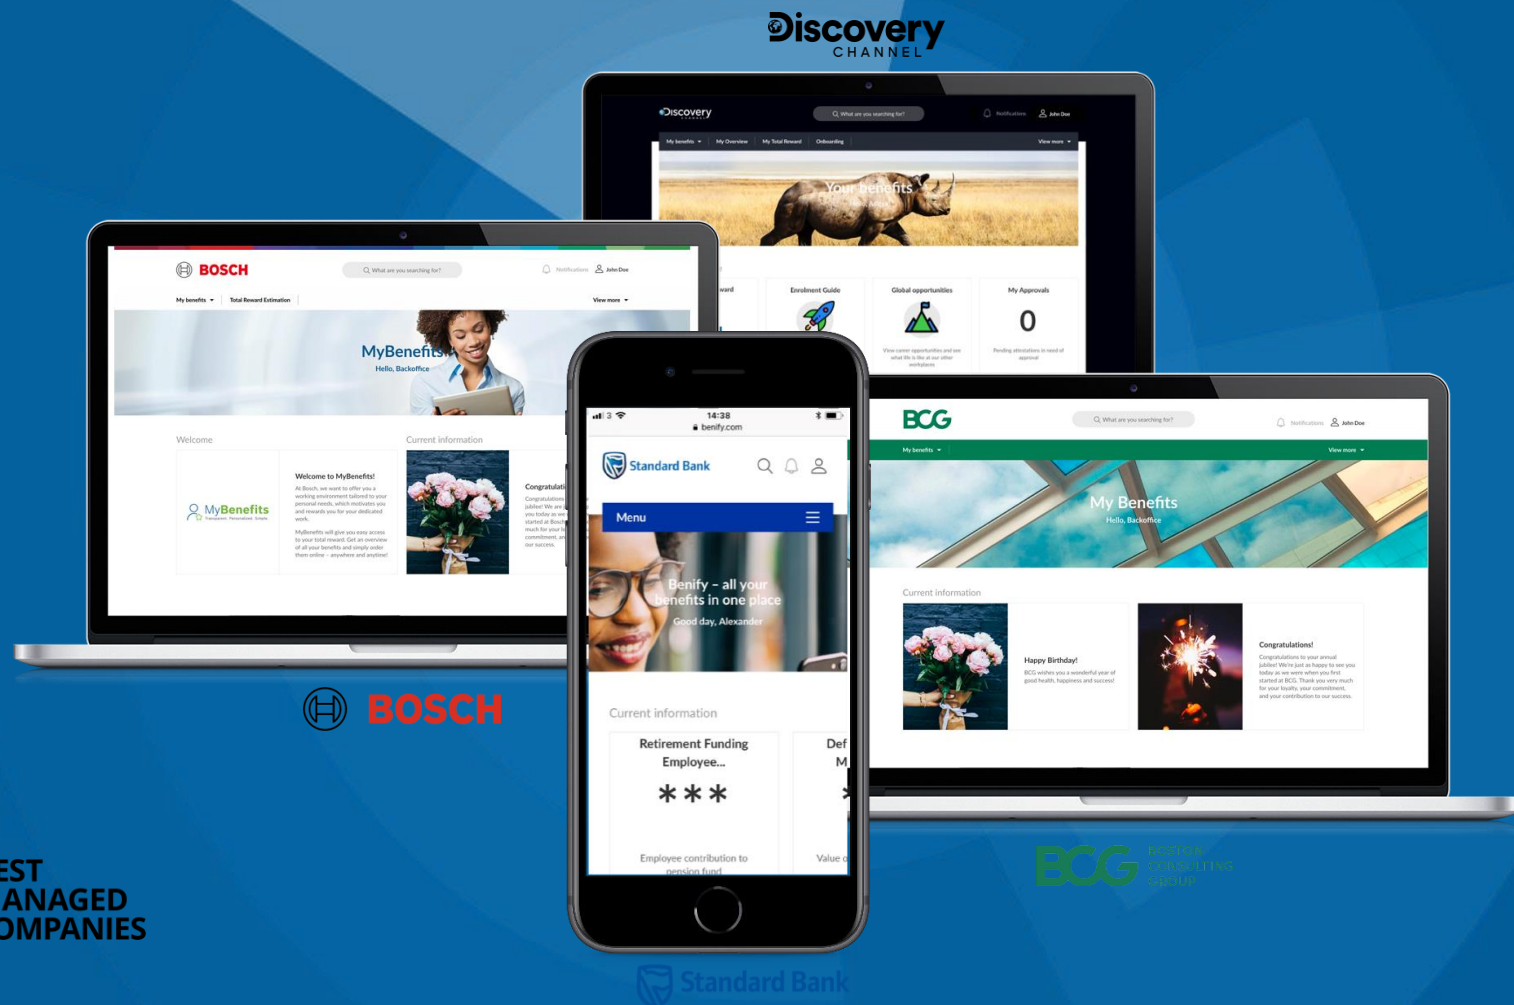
Discovery
CHANNEL

Discovery
What are you searching for?
Notifications
John Doe
My benefits
My Overview
My Total Reward
Onboarding
View more
Your benefits
Hello, Admin
ward
Enrolment Guide
Global opportunities
View career opportunities and see what life is like at our other workplaces
My Approvals
0
Pending attestations in need of approval

BOSCH
What are you searching for?
Notifications
John Doe
My benefits
Total Reward Estimation
View more
MyBenefits
Hello, Backoffice
Welcome
MyBenefits
Welcome to MyBenefits!
At Bosch, we want to offer you a working environment tailored to your personal needs, which motivates you and rewards you for your dedicated work.
MyBenefits will give you easy access to your total reward. Get an overview of all your benefits and simply order them online – anywhere and anytime!
Current information
Congratulati
Congratulations jubilee! We are you today as w started at Bosch much for your commitment, our success.

14:38
benify.com
Standard Bank
Menu
Benify – all your benefits in one place
Good day, Alexander
Current information
Retirement Funding Employee...
***
Employee contribution to pension fund
Def
M
Value d

BCG
What are you searching for?
Notifications
John Doe
My benefits
View more
My Benefits
Hello, Backoffice
Current information
Happy Birthday!
BCG wishes you a wonderful year of good health, happiness and success!
Congratulations!
Congratulations to your annual jubilee! We're just as happy to see you today as we were when you first started at BCG. Thank you very much for your loyalty, your commitment, and your contribution to our success.

BOSCH

EST
ANAGED
OMPANIES

BCG BOSTON CONSULTING GROUP

Standard Bank